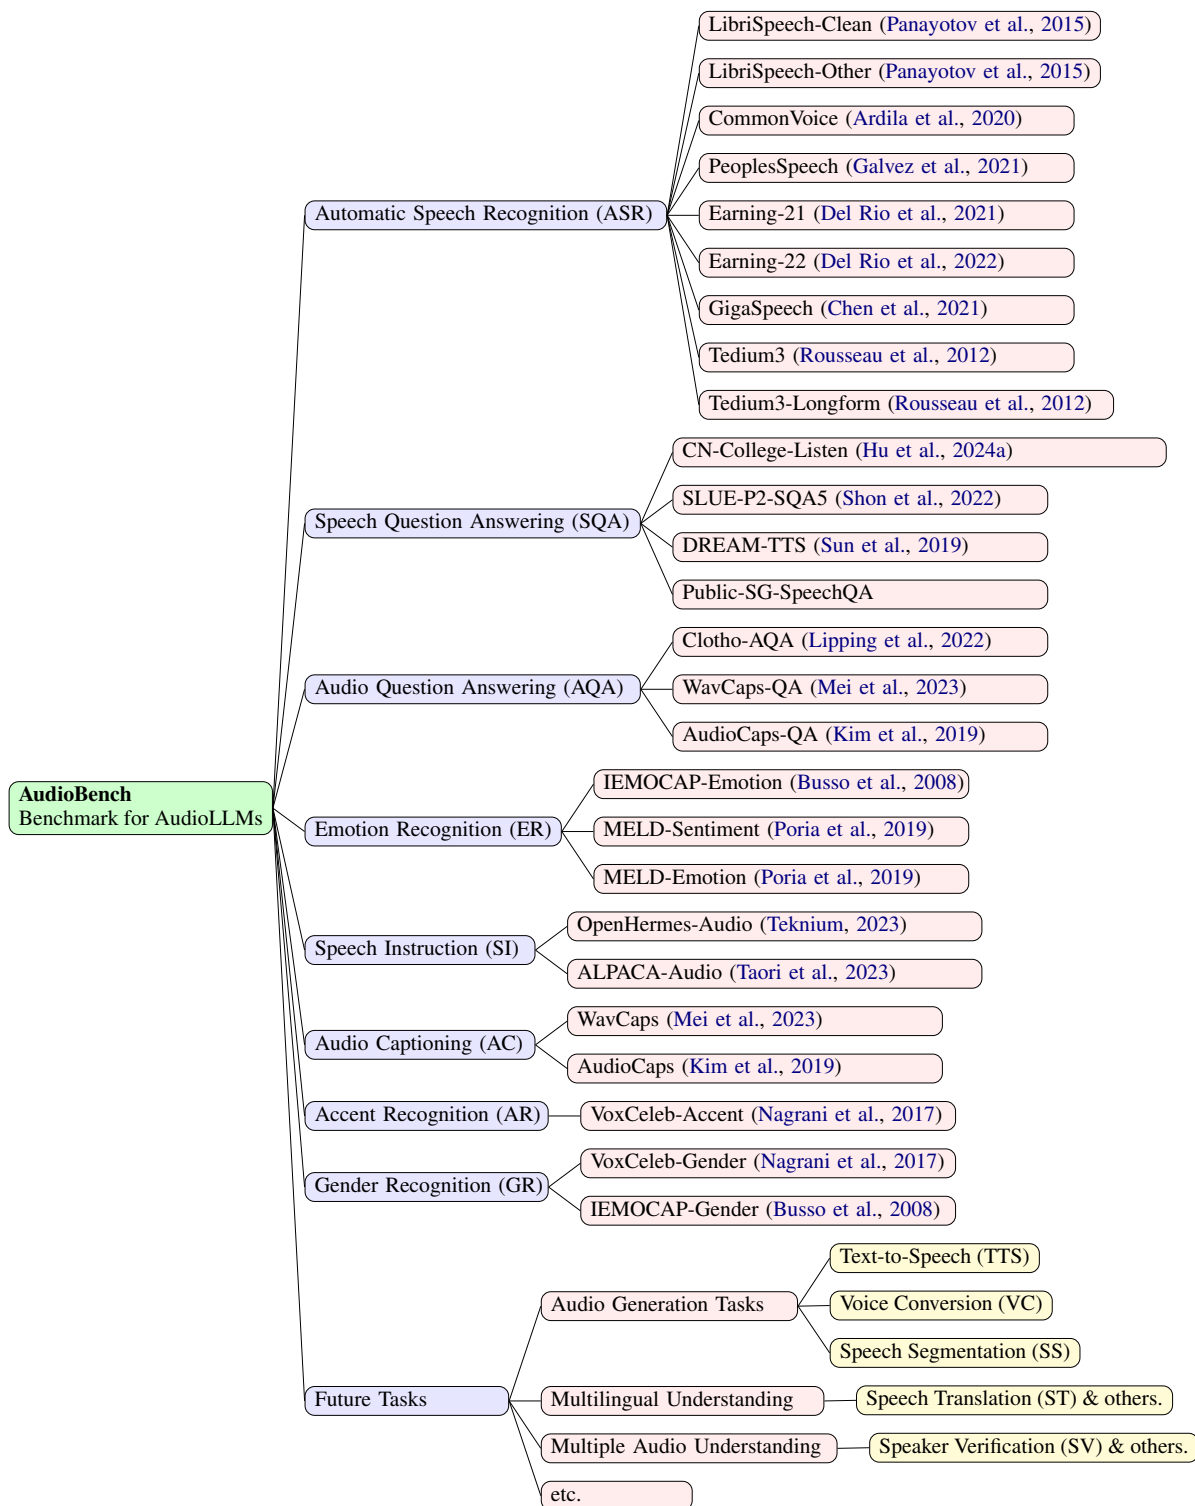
AudioBench
Benchmark for AudioLLMs

Automatic Speech Recognition (ASR)
LibriSpeech-Clean (Panayotov et al., 2015)
LibriSpeech-Other (Panayotov et al., 2015)
CommonVoice (Ardila et al., 2020)
PeoplesSpeech (Galvez et al., 2021)
Earning-21 (Del Rio et al., 2021)
Earning-22 (Del Rio et al., 2022)
GigaSpeech (Chen et al., 2021)
Tedium3 (Rousseau et al., 2012)
Tedium3-Longform (Rousseau et al., 2012)

Speech Question Answering (SQA)
CN-College-Listen (Hu et al., 2024a)
SLUE-P2-SQA5 (Shon et al., 2022)
DREAM-TTS (Sun et al., 2019)
Public-SG-SpeechQA

Audio Question Answering (AQA)
Clotho-AQA (Lipping et al., 2022)
WavCaps-QA (Mei et al., 2023)
AudioCaps-QA (Kim et al., 2019)

Emotion Recognition (ER)
IEMOCAP-Emotion (Busso et al., 2008)
MELD-Sentiment (Poria et al., 2019)
MELD-Emotion (Poria et al., 2019)

Speech Instruction (SI)
OpenHermes-Audio (Teknium, 2023)
ALPACA-Audio (Taori et al., 2023)

Audio Captioning (AC)
WavCaps (Mei et al., 2023)
AudioCaps (Kim et al., 2019)

Accent Recognition (AR)
VoxCeleb-Accent (Nagrani et al., 2017)

Gender Recognition (GR)
VoxCeleb-Gender (Nagrani et al., 2017)
IEMOCAP-Gender (Busso et al., 2008)

Future Tasks
Audio Generation Tasks
Text-to-Speech (TTS)
Voice Conversion (VC)
Speech Segmentation (SS)
Multilingual Understanding
Speech Translation (ST) & others.
Multiple Audio Understanding
Speaker Verification (SV) & others.
etc.